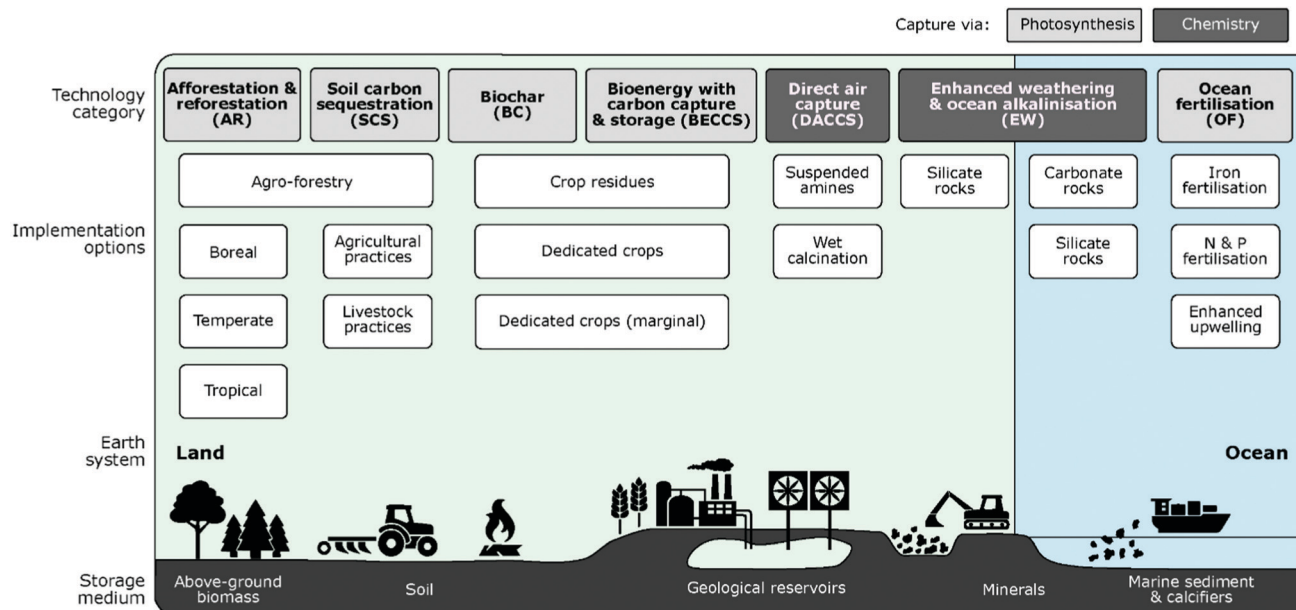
Capture via: Photosynthesis Chemistry

Technology category

Afforestation & reforestation (AR)

Soil carbon sequestration (SCS)

Biochar (BC)

Bioenergy with carbon capture & storage (BECCS)

Direct air capture (DACCS)

Enhanced weathering & ocean alkalinisation (EW)

Ocean fertilisation (OF)

Implementation options

Agro-forestry

Crop residues

Suspended amines

Silicate rocks

Carbonate rocks

Iron fertilisation

Boreal

Agricultural practices

Dedicated crops

Wet calcination

Silicate rocks

N & P fertilisation

Temperate

Livestock practices

Dedicated crops (marginal)

Enhanced upwelling

Tropical

Earth system

Land

Ocean

Storage medium

Above-ground biomass

Soil

Geological reservoirs

Minerals

Marine sediment & calcifiers